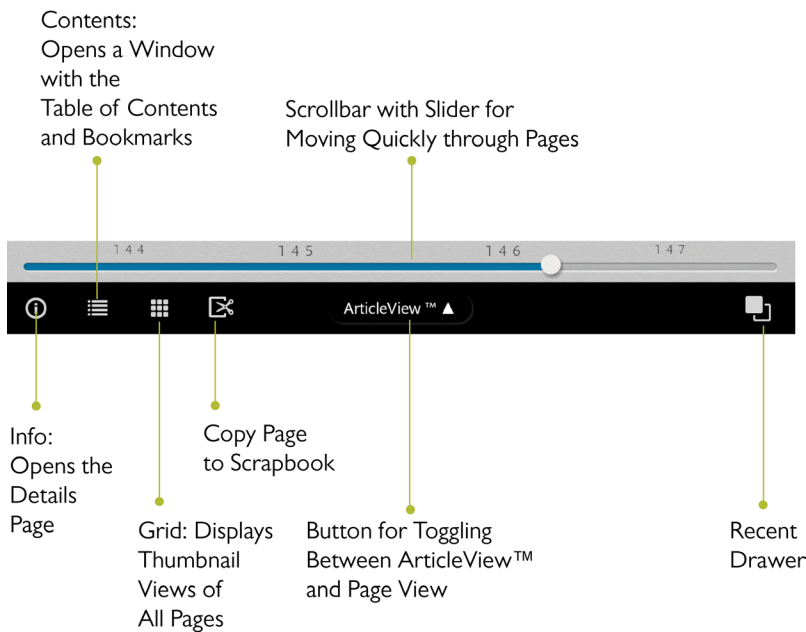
Contents:
Opens a Window with the Table of Contents and Bookmarks

Scrollbar with Slider for Moving Quickly through Pages

144 145 146 147

ArticleView ™ ▲

Info:
Opens the Details Page

Copy Page to Scrapbook

Grid: Displays Thumbnail Views of All Pages

Button for Toggling Between ArticleView™ and Page View

Recent Drawer